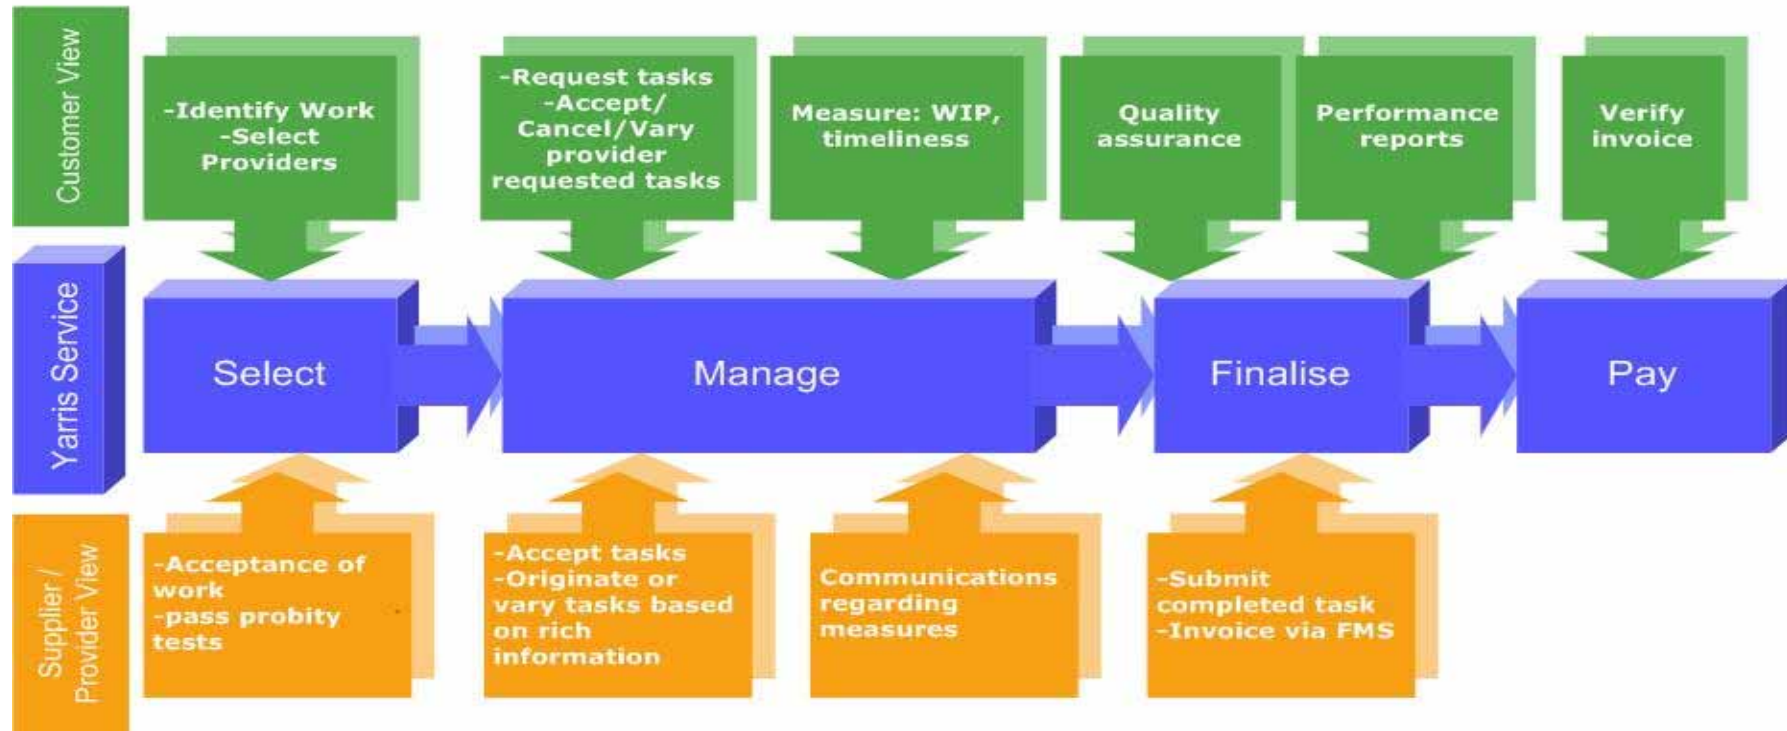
Customer View

-Identify Work
-Select Providers

-Request tasks
-Accept/ Cancel/Vary provider requested tasks

Measure: WIP, timeliness

Quality assurance

Performance reports

Verify invoice

Yarris Service

Select

Manage

Finalise

Pay

Supplier / Provider View

-Acceptance of work
-pass probity tests

-Accept tasks
-Originate or vary tasks based on rich information

Communications regarding measures

-Submit completed task
-Invoice via FMS